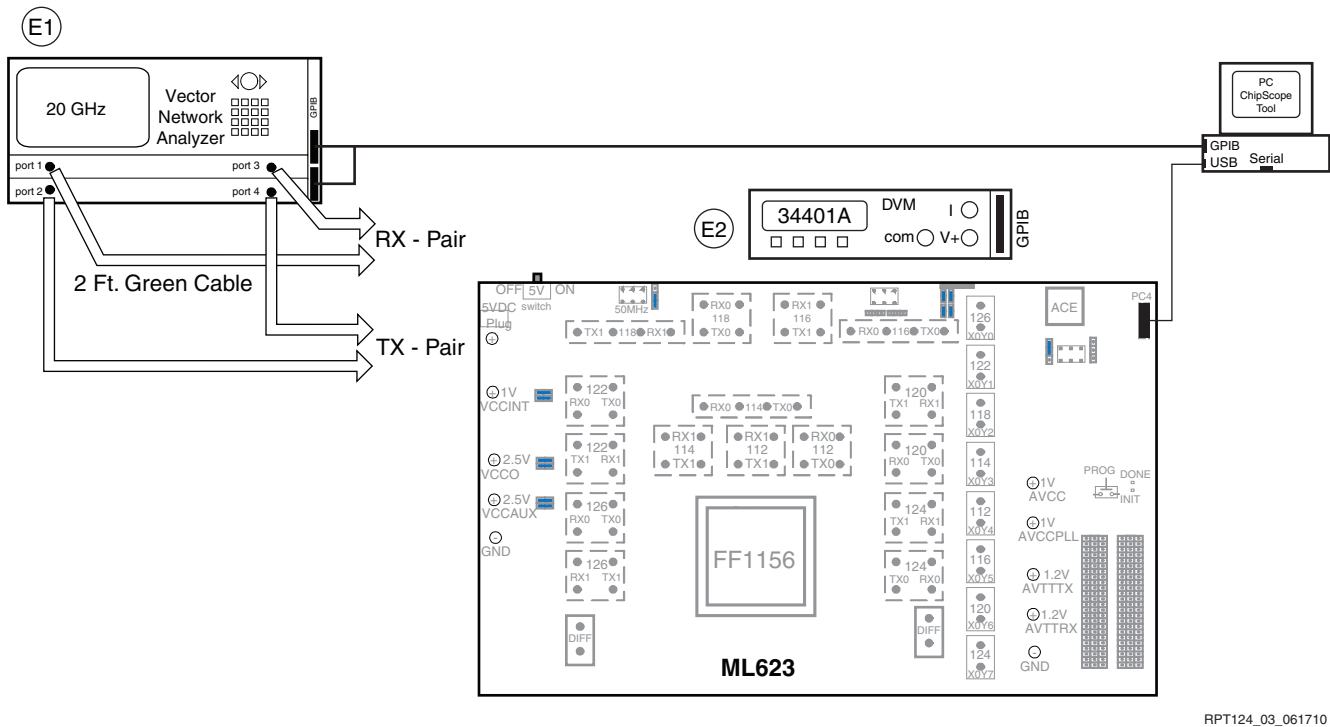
E1

20 GHz

Vector Network Analyzer

GPIB

port 1
port 3
port 2
port 4

PC ChipScope Tool

GPIB
USB
Serial

34401A
DVM
I
com
V+
GPIB

E2

RX - Pair

2 Ft. Green Cable

TX - Pair

OFF 5V ON
switch
5VDC Plug

50MHz

TX1 118 RX1

RX0 118 TX0

RX1 116 TX1

RX0 116 TX0

126 X0Y0

ACE

PC4

1V VCCINT

122 RX0 TX0

RX0 114 TX0

120 TX1 RX1

122 X0Y1

118 X0Y2

2.5V VCCO

122 TX1 RX1

RX1 114 TX1

RX1 112 TX1

RX0 112 TX0

120 RX0 TX0

114 X0Y3

PROG DONE INIT

1V AVCC

2.5V VCCAUX

126 RX0 TX0

124 TX1 RX1

112 X0Y4

1V AVCCPLL

GND

126 RX1 TX1

FF1156

124 TX0 RX0

116 X0Y5

1.2V AVTTTX

120 X0Y6

1.2V AVTTRX

DIFF

DIFF

124 X0Y7

GND

ML623

RPT124_03_061710